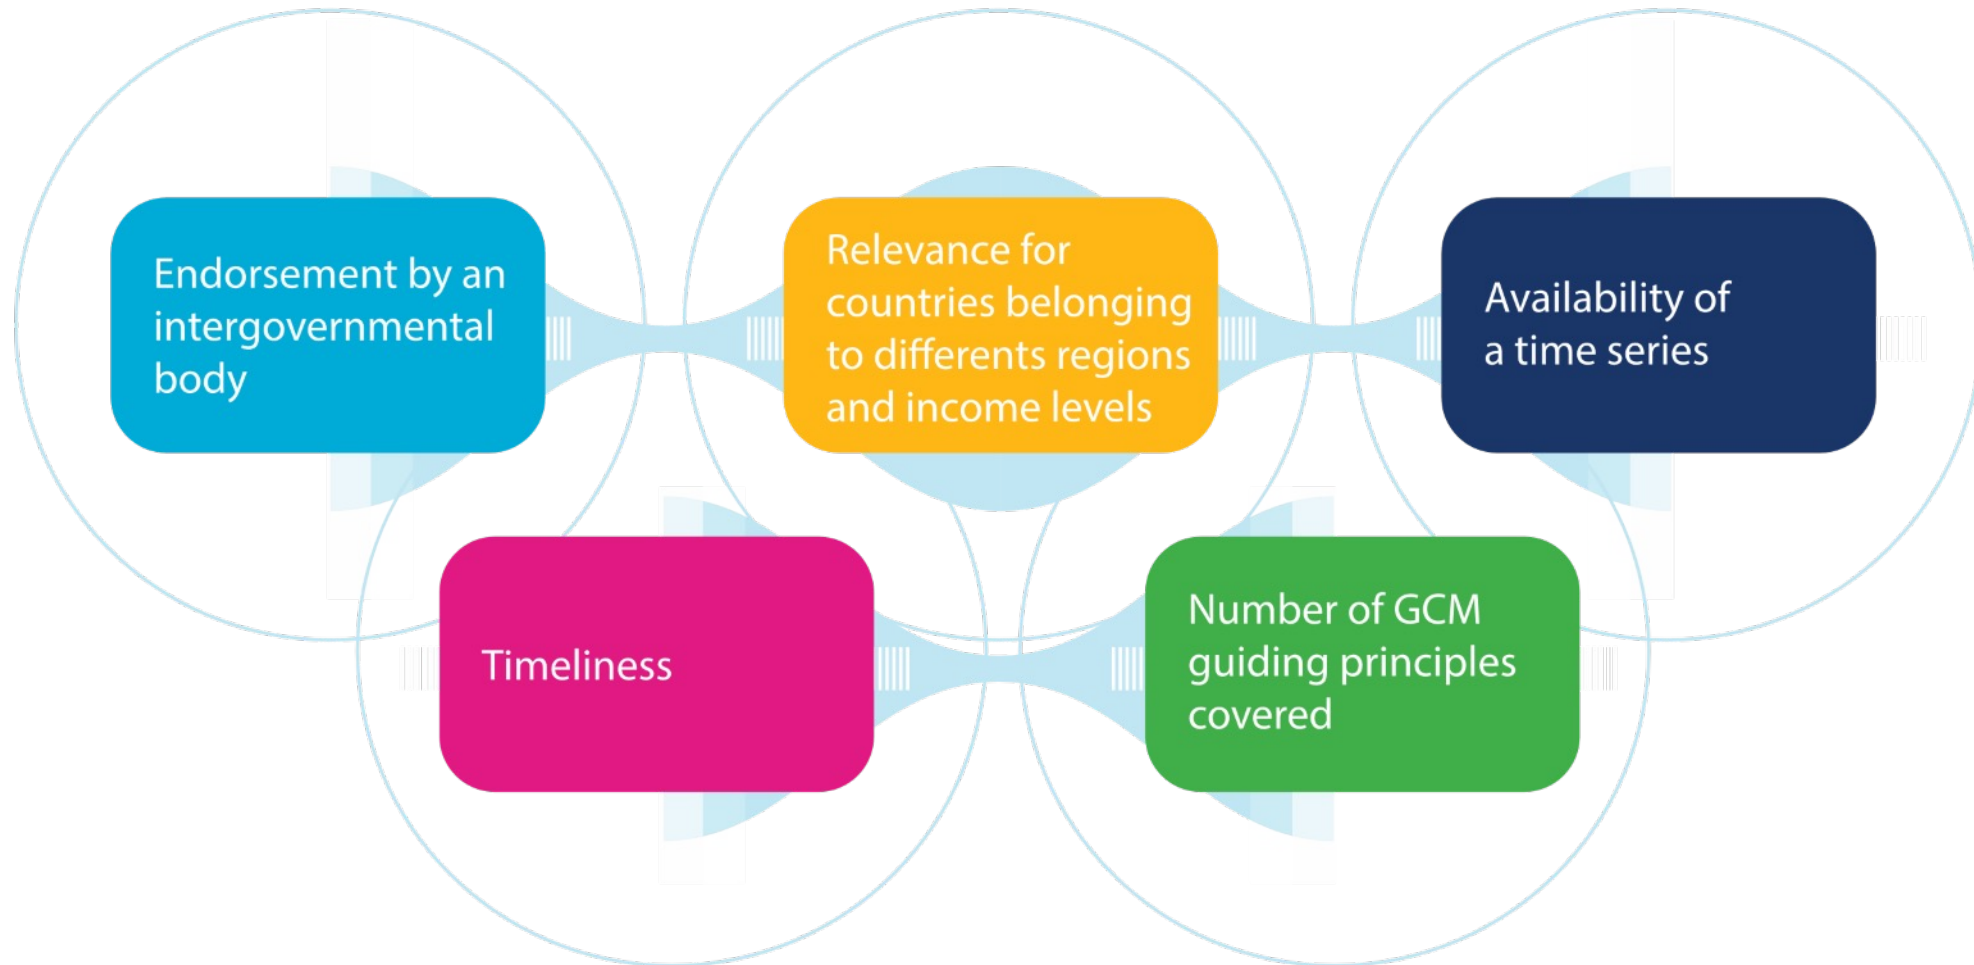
Endorsement by an intergovernmental body

Relevance for countries belonging to differents regions and income levels

Availability of a time series

Timeliness

Number of GCM guiding principles covered